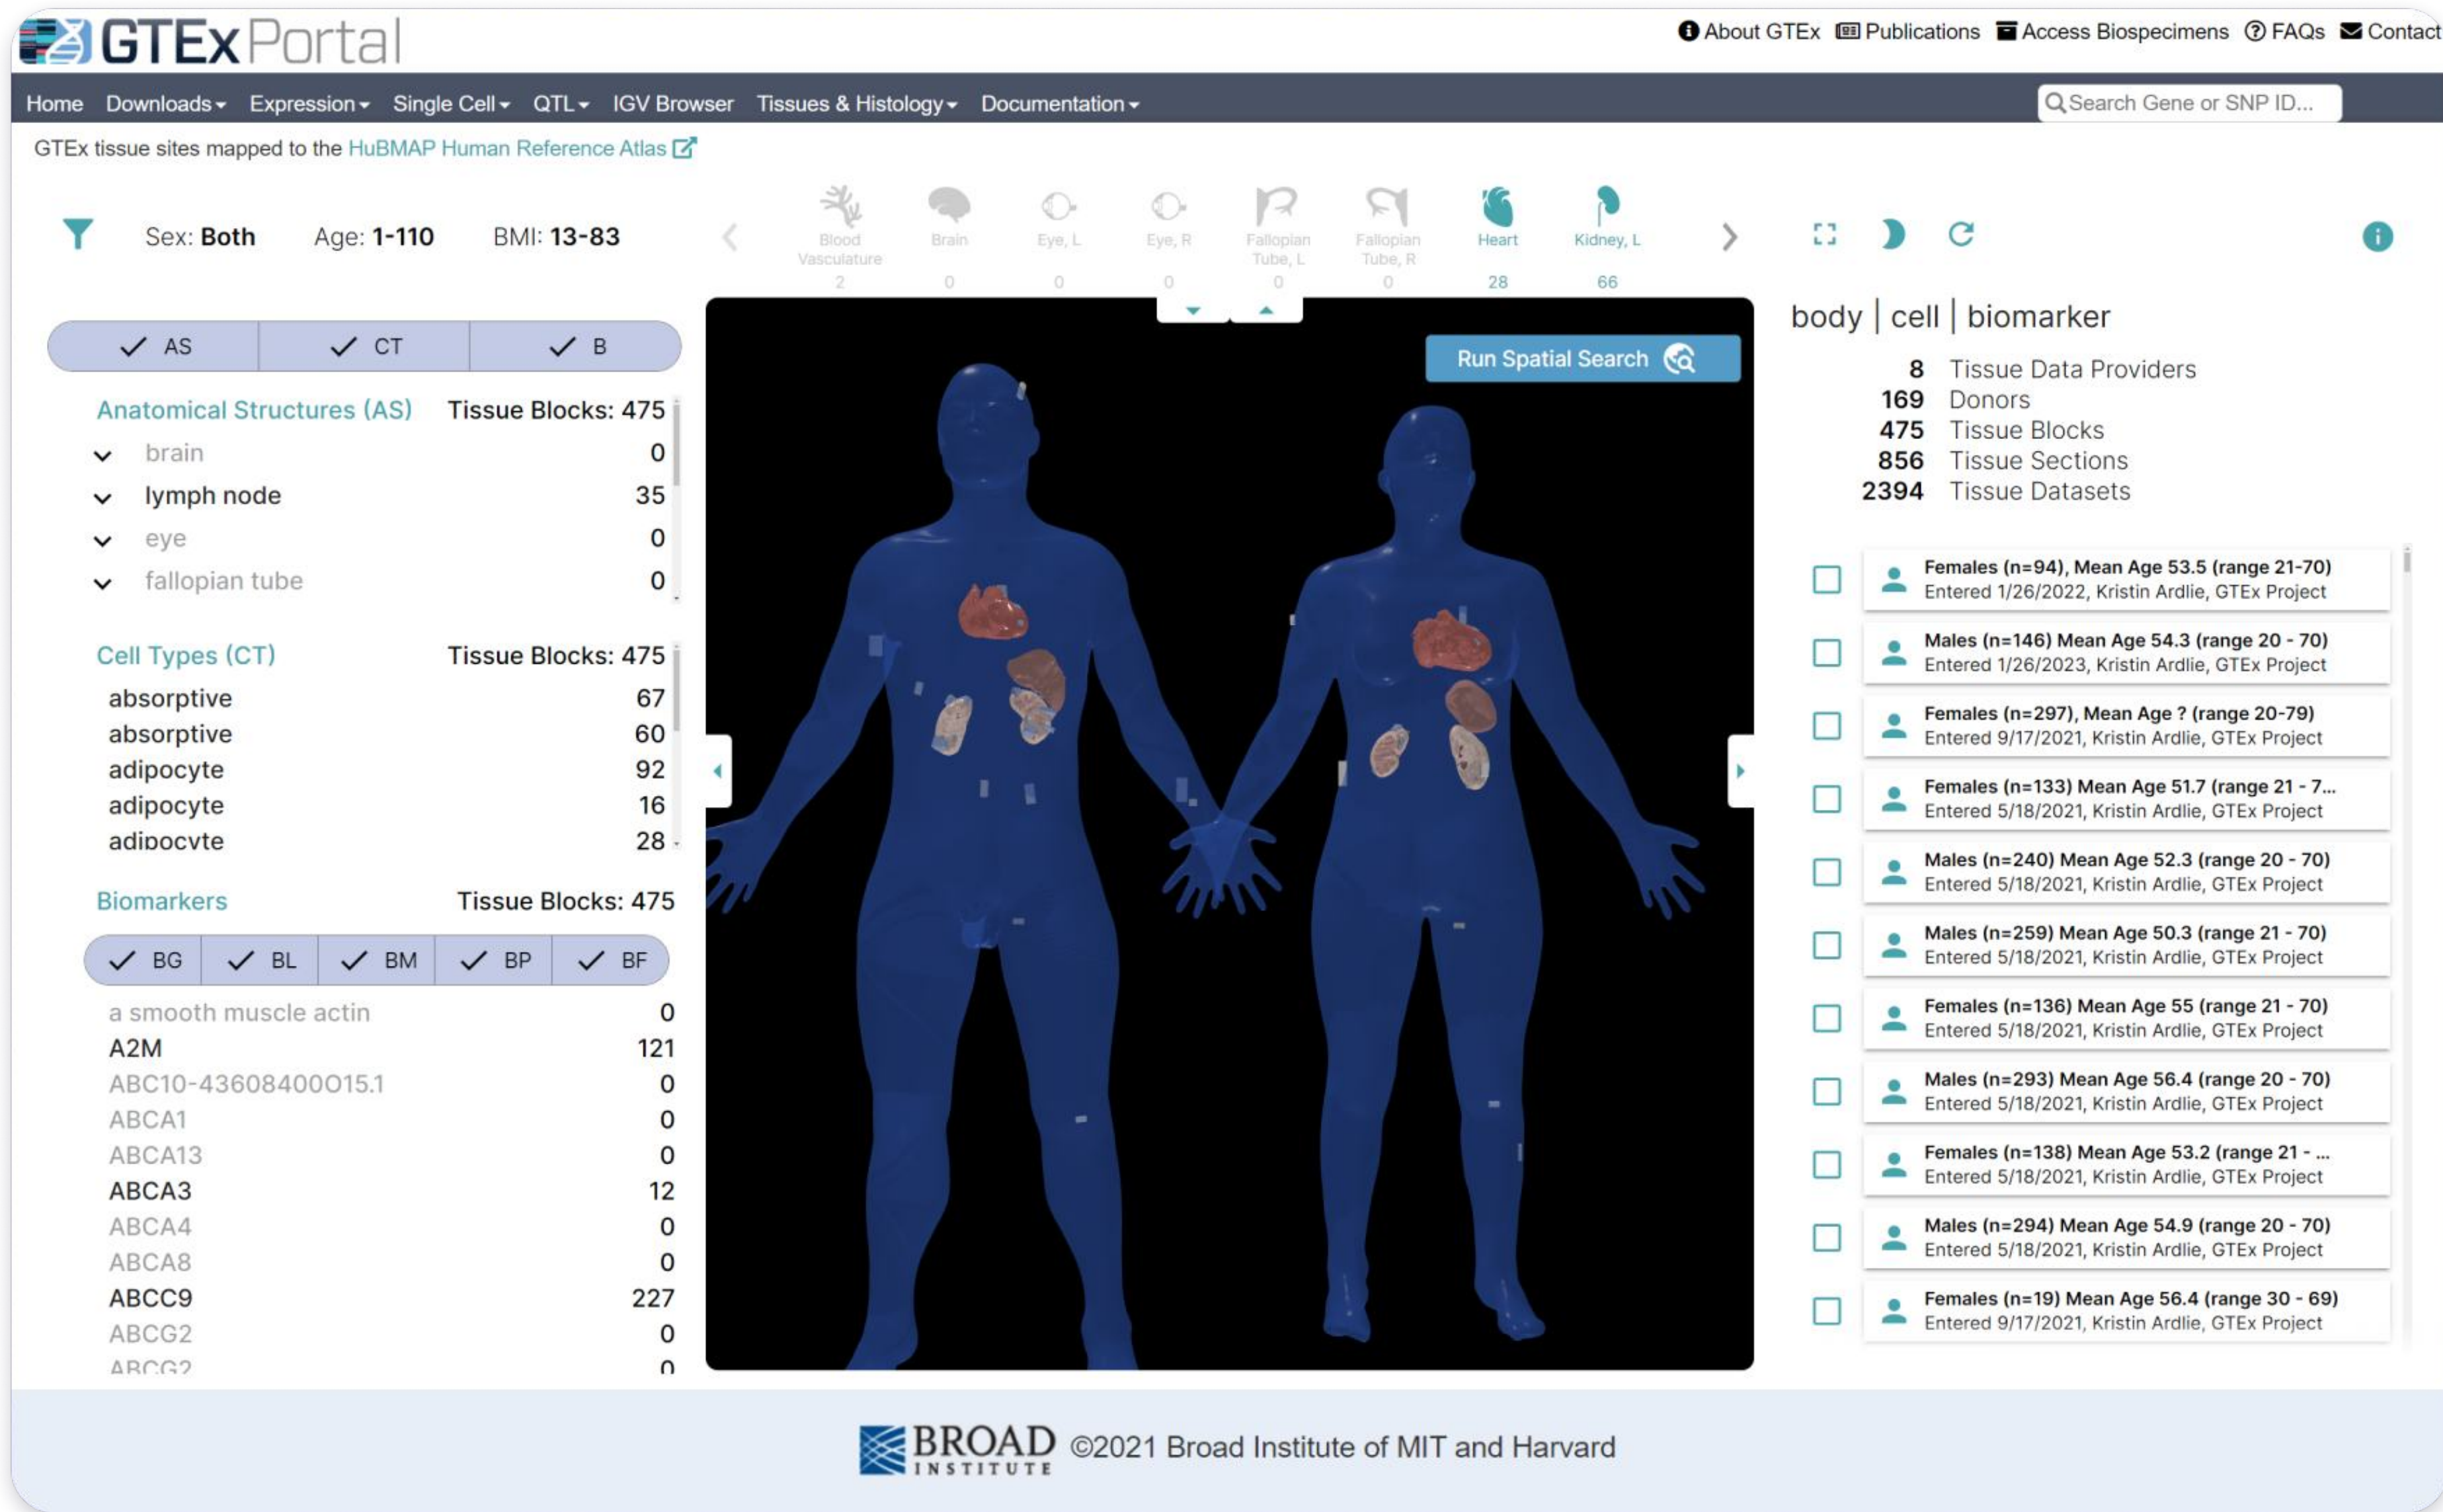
GTEx Portal

About GTEx  Publications  Access Biospecimens  FAQs  Contact

Home  Downloads  Expression  Single Cell  QTL  IGV Browser  Tissues & Histology  Documentation  Search Gene or SNP ID...

GTEx tissue sites mapped to the HuBMAP Human Reference Atlas

Sex: Both  Age: 1-110  BMI: 13-83

Blood Vasculature 2  Brain 0  Eye, L 0  Eye, R 0  Fallopian Tube, L 0  Fallopian Tube, R 0  Heart 28  Kidney, L 66

AS  CT  B

Anatomical Structures (AS)  Tissue Blocks: 475

| | |
|---|---|
| brain | 0 |
| lymph node | 35 |
| eye | 0 |
| fallopian tube | 0 |

Cell Types (CT)  Tissue Blocks: 475

| | |
|---|---|
| absorptive | 67 |
| absorptive | 60 |
| adipocyte | 92 |
| adipocyte | 16 |
| adipocyte | 28 |

Biomarkers  Tissue Blocks: 475

BG  BL  BM  BP  BF

| | |
|---|---|
| a smooth muscle actin | 0 |
| A2M | 121 |
| ABC10-43608400015.1 | 0 |
| ABCA1 | 0 |
| ABCA13 | 0 |
| ABCA3 | 12 |
| ABCA4 | 0 |
| ABCA8 | 0 |
| ABCC9 | 227 |
| ABCG2 | 0 |
| ABCG2 | 0 |

Run Spatial Search

body | cell | biomarker

8 Tissue Data Providers
169 Donors
475 Tissue Blocks
856 Tissue Sections
2394 Tissue Datasets

Females (n=94), Mean Age 53.5 (range 21-70)
Entered 1/26/2022, Kristin Ardlie, GTEx Project

Males (n=146) Mean Age 54.3 (range 20 - 70)
Entered 1/26/2023, Kristin Ardlie, GTEx Project

Females (n=297), Mean Age ? (range 20-79)
Entered 9/17/2021, Kristin Ardlie, GTEx Project

Females (n=133) Mean Age 51.7 (range 21 - 7...
Entered 5/18/2021, Kristin Ardlie, GTEx Project

Males (n=240) Mean Age 52.3 (range 20 - 70)
Entered 5/18/2021, Kristin Ardlie, GTEx Project

Males (n=259) Mean Age 50.3 (range 21 - 70)
Entered 5/18/2021, Kristin Ardlie, GTEx Project

Females (n=136) Mean Age 55 (range 21 - 70)
Entered 5/18/2021, Kristin Ardlie, GTEx Project

Males (n=293) Mean Age 56.4 (range 20 - 70)
Entered 5/18/2021, Kristin Ardlie, GTEx Project

Females (n=138) Mean Age 53.2 (range 21 - ...
Entered 5/18/2021, Kristin Ardlie, GTEx Project

Males (n=294) Mean Age 54.9 (range 20 - 70)
Entered 5/18/2021, Kristin Ardlie, GTEx Project

Females (n=19) Mean Age 56.4 (range 30 - 69)
Entered 9/17/2021, Kristin Ardlie, GTEx Project

BROAD INSTITUTE ©2021 Broad Institute of MIT and Harvard